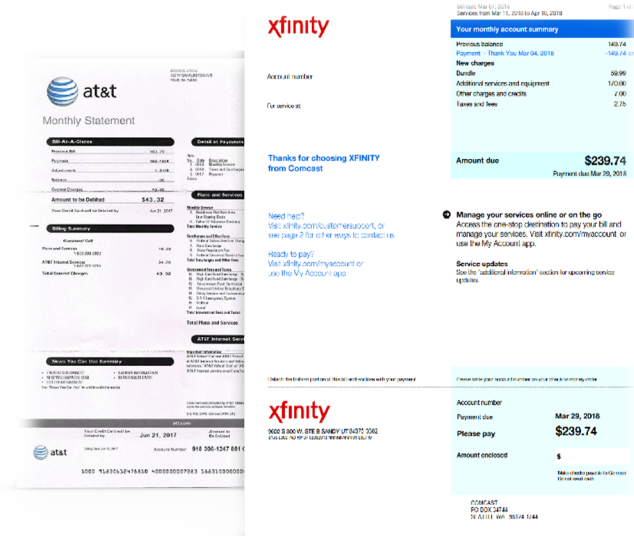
at&t

Monthly Statement

Bill-At-A-Glance

Previous Bill

Payment

Adjustments

Balance

Current Charges

Amount to be Debited $43.32

Your Credit Card will be Debited by Jun 21, 2017

Billing Summary

Plans and Services

AT&T Internet Service

Total Current Charges 43.32

News You Can Use Summary

att.com

at&t

Your Credit Card will be Debited by Jun 21, 2017

Amount to be Debited

xfinity

Account number

For service at:

Thanks for choosing XFINITY from Comcast

Need help?
Visit xfinity.com/customersupport, or see page 2 for other ways to contact us.

Ready to pay?
Visit xfinity.com/myaccount or use the My Account app

Billing Date Mar 01, 2018
Services from Mar 11, 2018 to Apr 10, 2018

Page 1 of

Your monthly account summary

| | |
|---|---|
| Previous balance | 149.74 |
| Payment - Thank You Mar 04, 2018 | -149.74 |
| New charges | |
| Bundle | 59.99 |
| Additional services and equipment | 170.00 |
| Other charges and credits | 7.00 |
| Taxes and fees | 2.75 |

Amount due $239.74
Payment due Mar 29, 2018

Manage your services online or on the go
Access the one-stop destination to pay your bill and manage your services. Visit xfinity.com/myaccount or use the My Account app.

Service updates
See the "additional information" section for upcoming service updates.

Detach the bottom portion of this bill and enclose with your payment

Please write your account number on your check or money order

xfinity

9602 S 300 W, STE B SANDY UT 84070-3302

Account number

Payment due Mar 29, 2018

Please pay $239.74

Amount enclosed $

Make checks payable to Comcast

COMCAST
PO BOX 34744
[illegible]